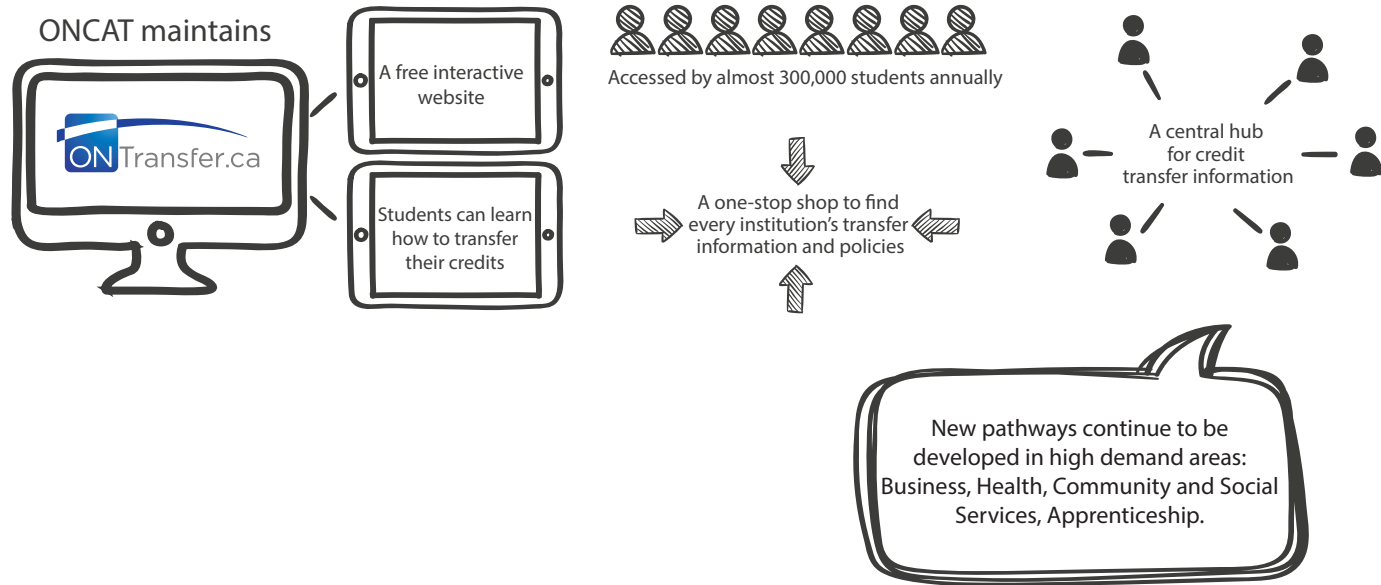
ONCAT maintains

ONTransfer.ca

A free interactive website

Students can learn how to transfer their credits

Accessed by almost 300,000 students annually

A one-stop shop to find every institution's transfer information and policies

A central hub for credit transfer information

New pathways continue to be developed in high demand areas: Business, Health, Community and Social Services, Apprenticeship.